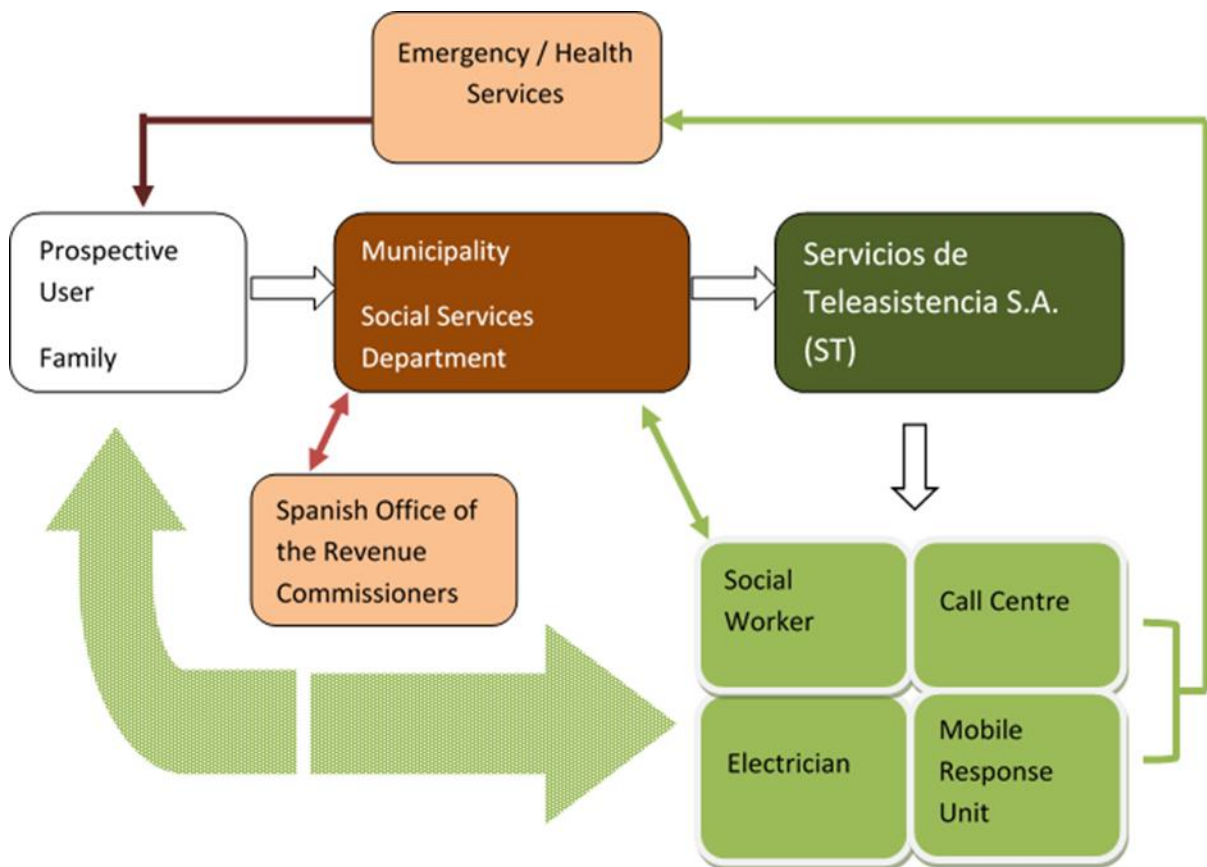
Emergency / Health Services

Prospective User

Family

Municipality

Social Services Department

Servicios de Teleasistencia S.A. (ST)

Spanish Office of the Revenue Commissioners

Social Worker

Call Centre

Electrician

Mobile Response Unit